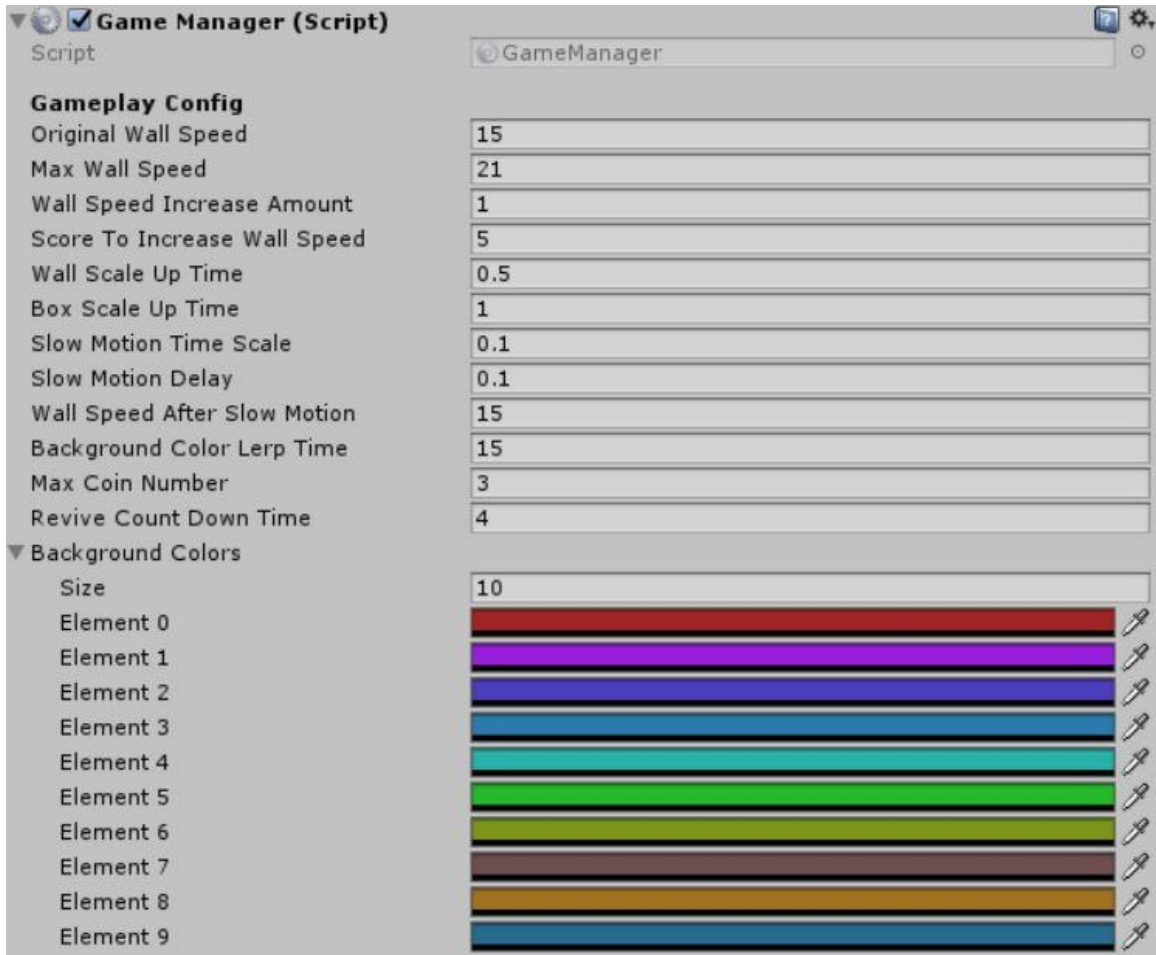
Game Manager (Script)
Script GameManager

Gameplay Config
Original Wall Speed 15
Max Wall Speed 21
Wall Speed Increase Amount 1
Score To Increase Wall Speed 5
Wall Scale Up Time 0.5
Box Scale Up Time 1
Slow Motion Time Scale 0.1
Slow Motion Delay 0.1
Wall Speed After Slow Motion 15
Background Color Lerp Time 15
Max Coin Number 3
Revive Count Down Time 4
Background Colors
Size 10
Element 0
Element 1
Element 2
Element 3
Element 4
Element 5
Element 6
Element 7
Element 8
Element 9